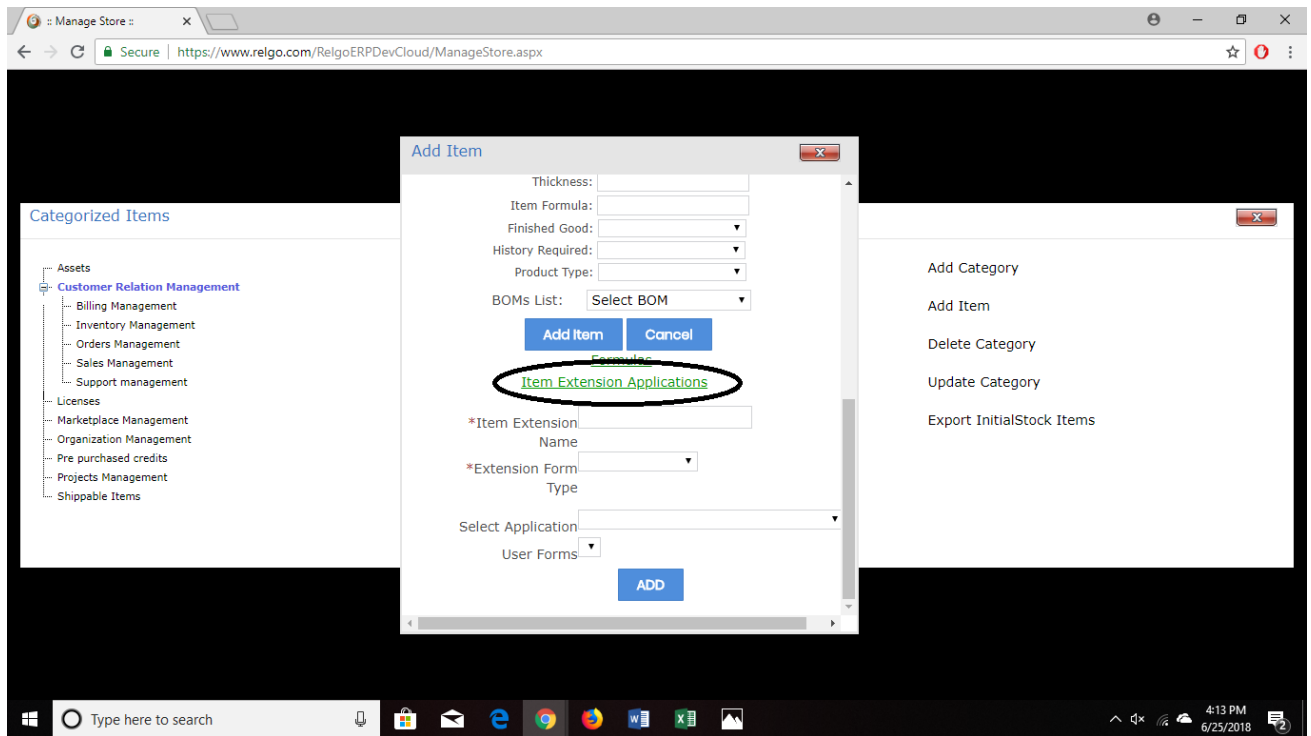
:: Manage Store ::

Secure | https://www.relgo.com/RelgoERPDevCloud/ManageStore.aspx

Add Item

Thickness:
Item Formula:
Finished Good:
History Required:
Product Type:

BOMs List: Select BOM

Add Item Cancel

Formulas
Item Extension Applications

*Item Extension Name

*Extension Form Type

Select Application

User Forms

ADD

Categorized Items

Assets
Customer Relation Management
Billing Management
Inventory Management
Orders Management
Sales Management
Support management
Licenses
Marketplace Management
Organization Management
Pre purchased credits
Projects Management
Shippable Items

Add Category

Add Item

Delete Category

Update Category

Export InitialStock Items

Type here to search

4:13 PM
6/25/2018

2